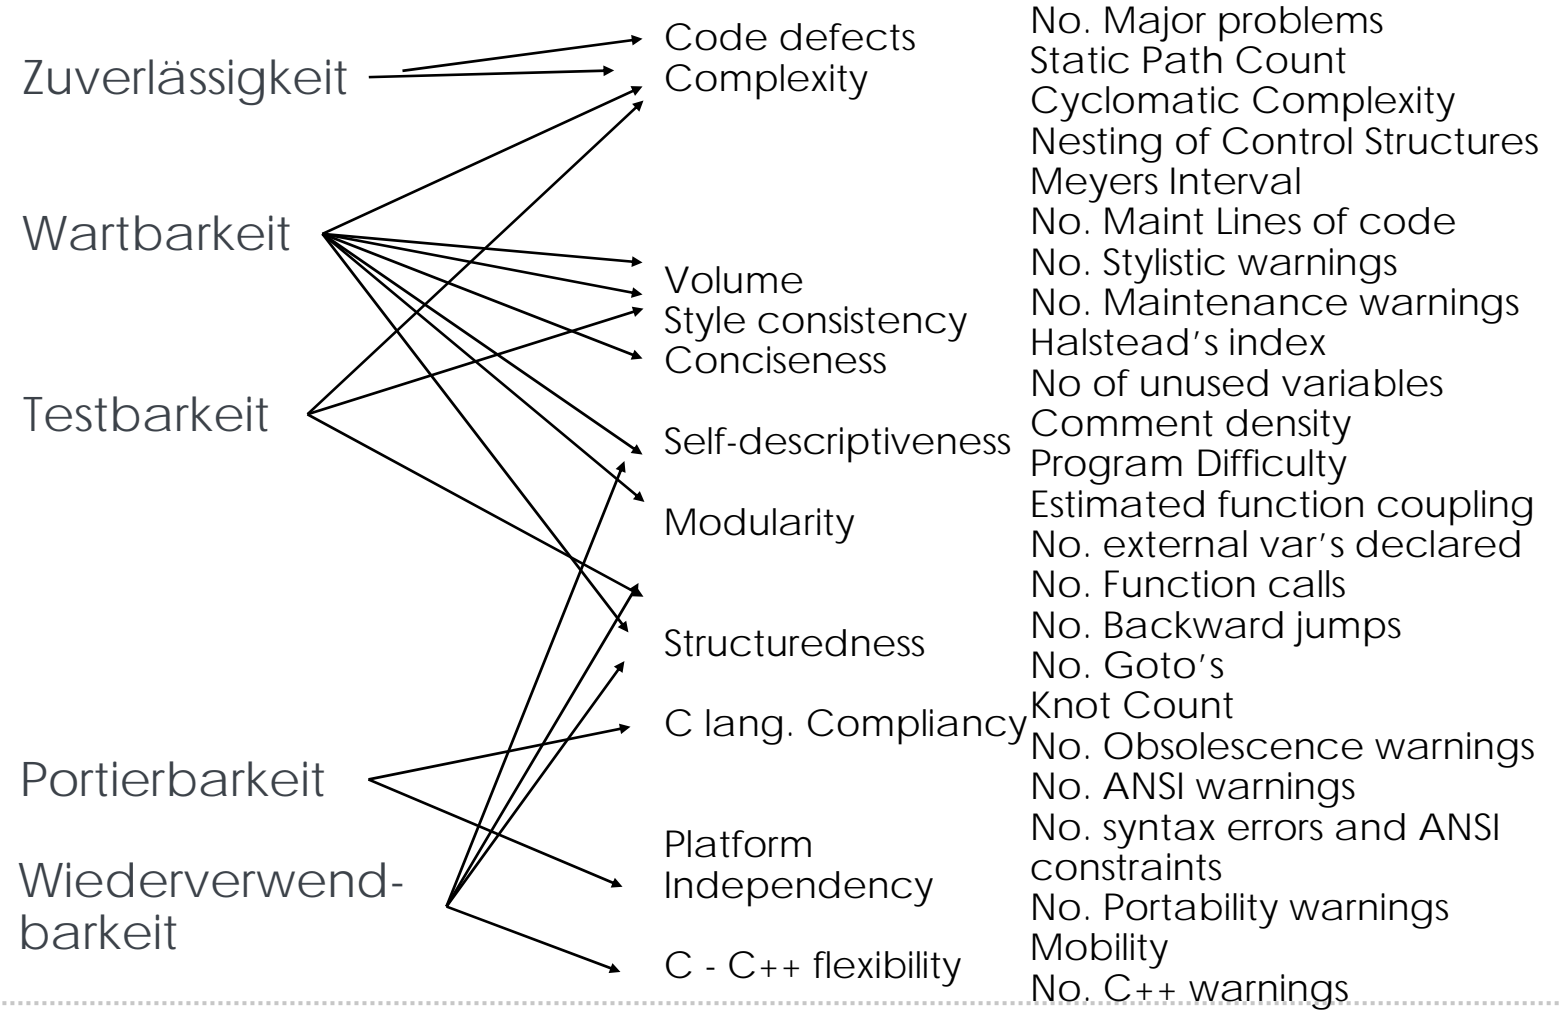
Zuverlässigkeit

Wartbarkeit

Testbarkeit

Portierbarkeit

Wiederverwendbarkeit

Code defects
Complexity

Volume
Style consistency
Conciseness

Self-descriptiveness

Modularity

Structuredness

C lang. Compliancy

Platform Independency

C - C++ flexibility

No. Major problems
Static Path Count
Cyclomatic Complexity
Nesting of Control Structures
Meyers Interval
No. Maint Lines of code
No. Stylistic warnings
No. Maintenance warnings
Halstead's index
No of unused variables
Comment density
Program Difficulty
Estimated function coupling
No. external var's declared
No. Function calls
No. Backward jumps
No. Goto's
Knot Count
No. Obsolescence warnings
No. ANSI warnings
No. syntax errors and ANSI constraints
No. Portability warnings
Mobility
No. C++ warnings